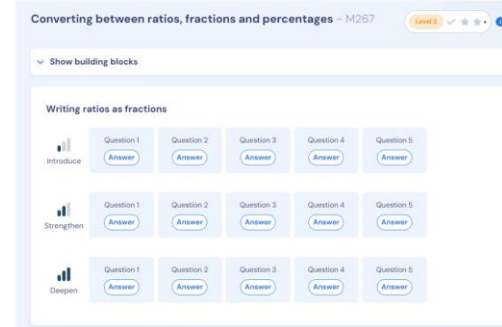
Converting between ratios, fractions and percentages - M267

Level 3

Show building blocks

Writing ratios as fractions

Introduce

Question 1
Answer

Question 2
Answer

Question 3
Answer

Question 4
Answer

Question 5
Answer

Strengthen

Question 1
Answer

Question 2
Answer

Question 3
Answer

Question 4
Answer

Question 5
Answer

Deepen

Question 1
Answer

Question 2
Answer

Question 3
Answer

Question 4
Answer

Question 5
Answer